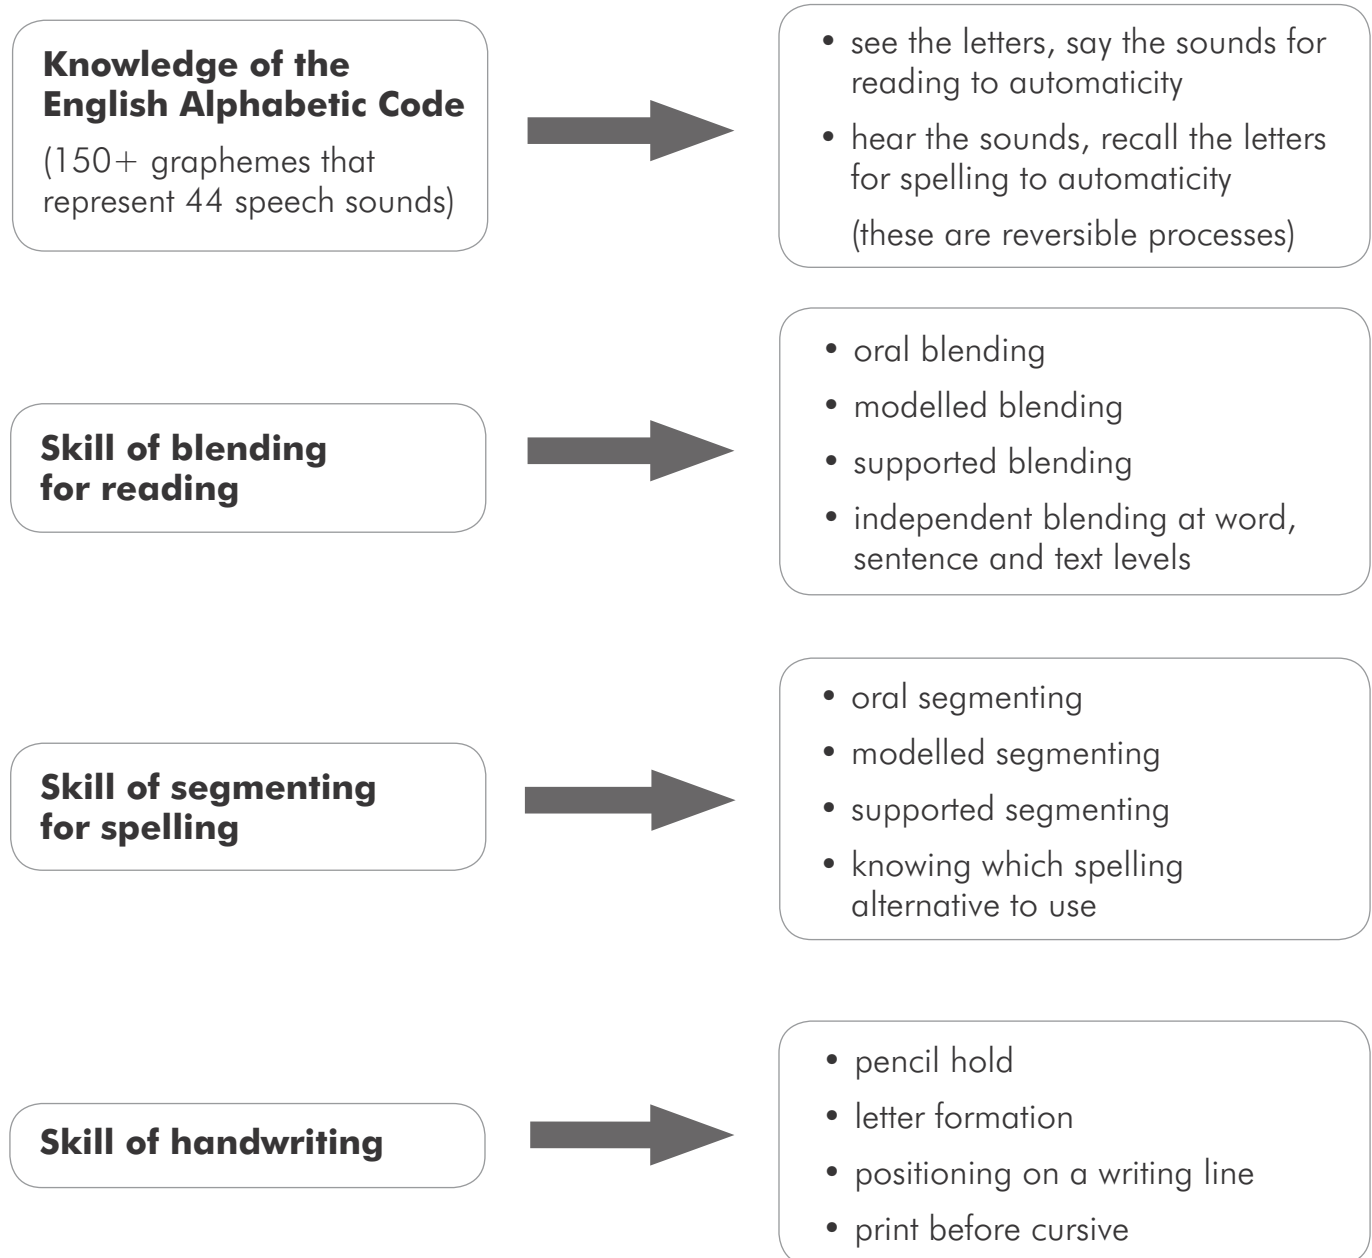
**Knowledge of the English Alphabetic Code**

(150+ graphemes that represent 44 speech sounds)

• see the letters, say the sounds for reading to automaticity
• hear the sounds, recall the letters for spelling to automaticity

(these are reversible processes)

**Skill of blending for reading**

• oral blending
• modelled blending
• supported blending
• independent blending at word, sentence and text levels

**Skill of segmenting for spelling**

• oral segmenting
• modelled segmenting
• supported segmenting
• knowing which spelling alternative to use

**Skill of handwriting**

• pencil hold
• letter formation
• positioning on a writing line
• print before cursive